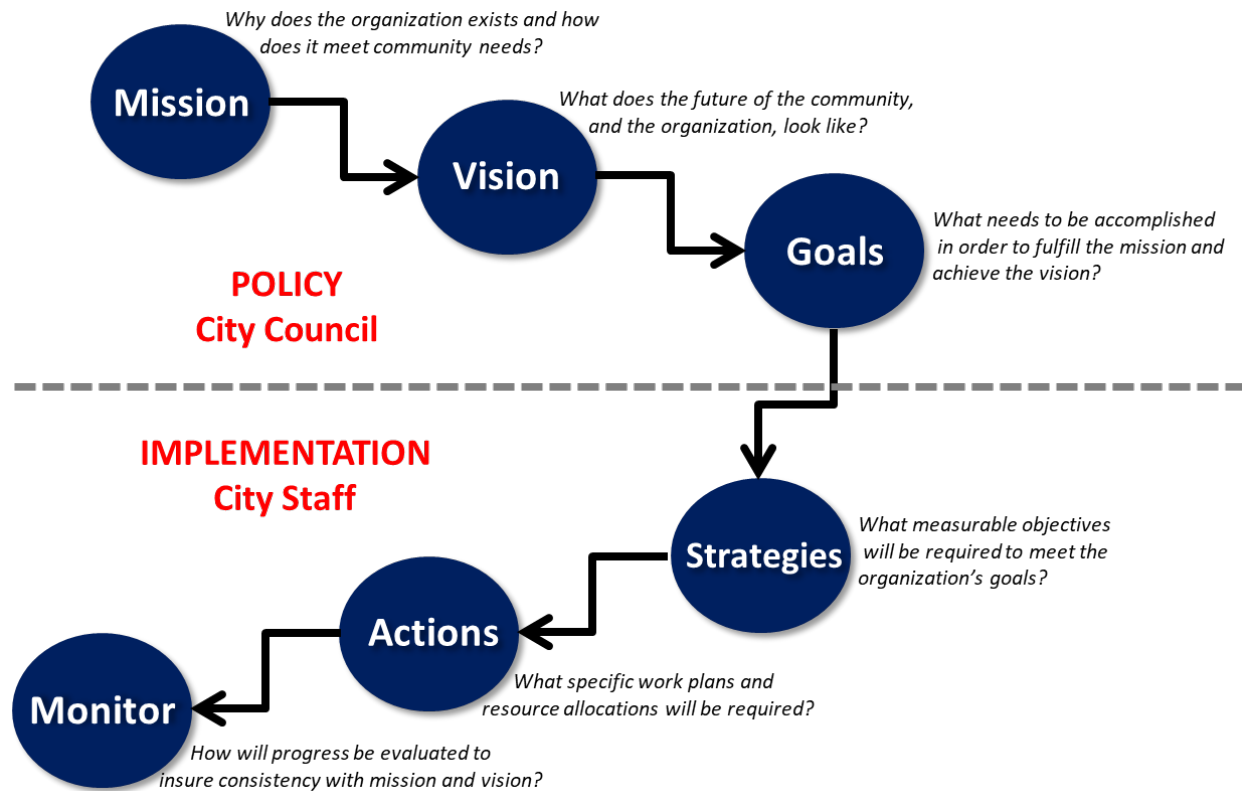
Why does the organization exists and how does it meet community needs?

Mission

What does the future of the community, and the organization, look like?

Vision

Goals

What needs to be accomplished in order to fulfill the mission and achieve the vision?

POLICY
City Council

IMPLEMENTATION
City Staff

Strategies

What measurable objectives will be required to meet the organization's goals?

Actions

What specific work plans and resource allocations will be required?

Monitor

How will progress be evaluated to insure consistency with mission and vision?